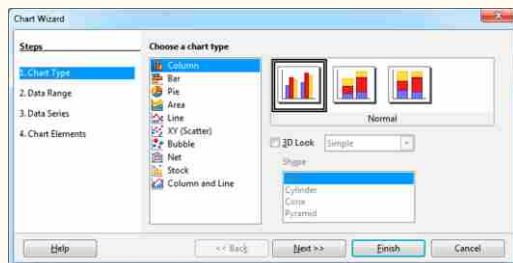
Chart Wizard

Steps

1. Chart Type
2. Data Range
3. Data Series
4. Chart Elements

Choose a chart type

Column
Bar
Pie
Area
Line
XY (Scatter)
Bubble
Net
Stock
Column and Line

Normal

3D Look Simple

Shape

Cylinder
Cone
Pyramid

Help
<< Back
Next >>
Finish
Cancel